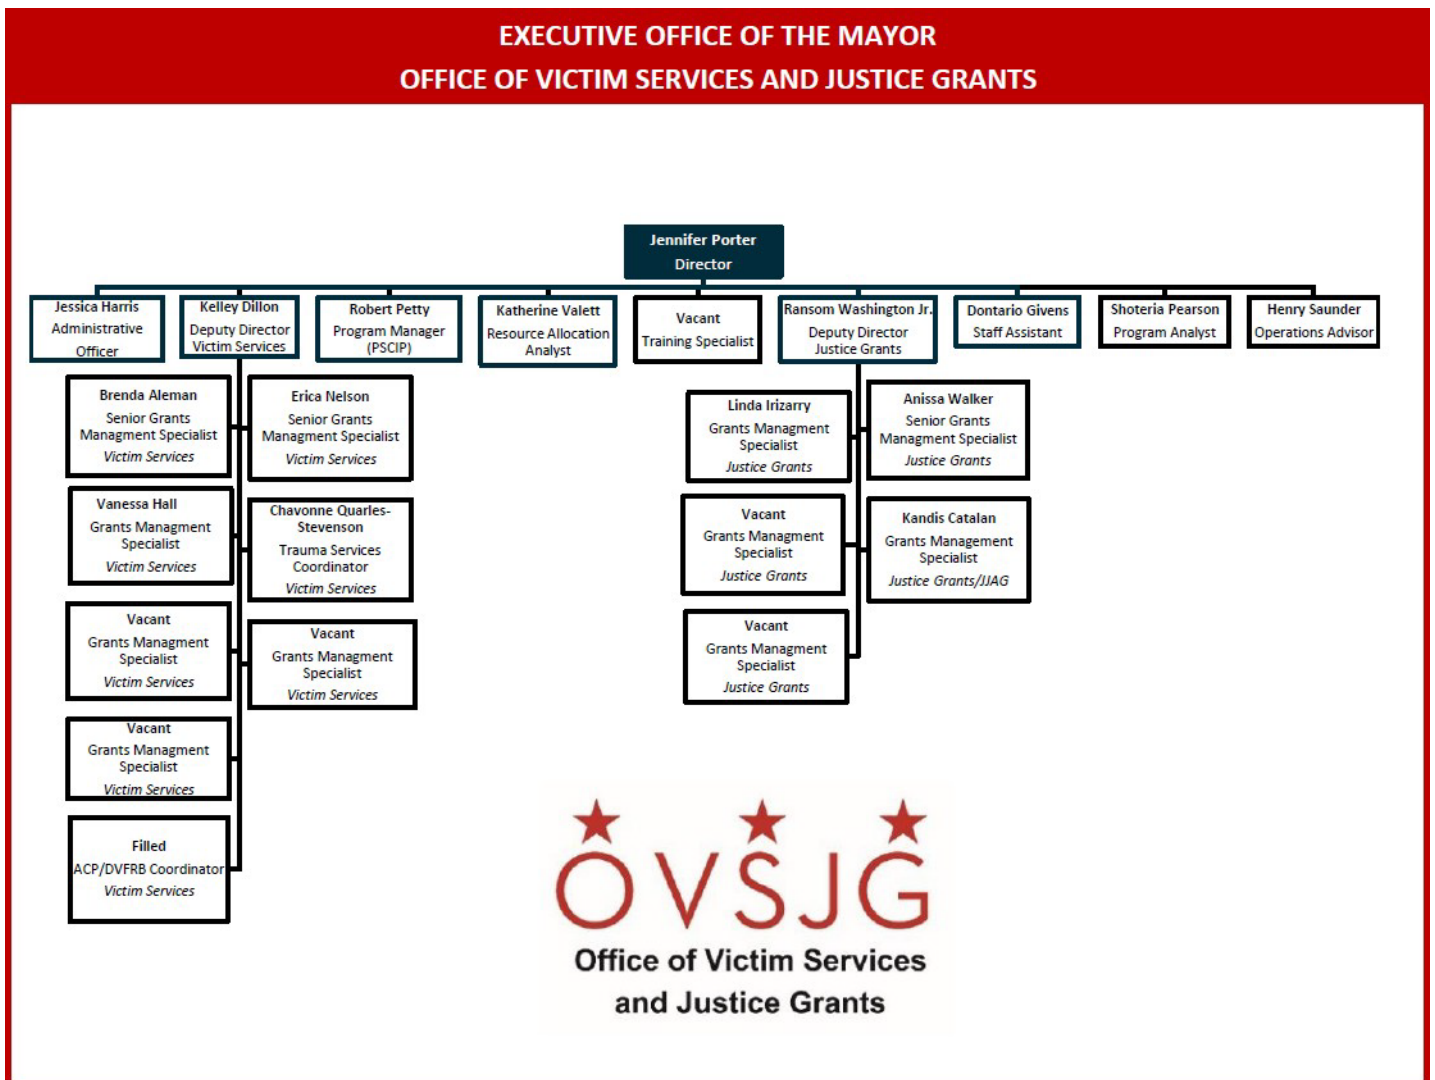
EXECUTIVE OFFICE OF THE MAYOR
OFFICE OF VICTIM SERVICES AND JUSTICE GRANTS

Jennifer Porter
Director

Jessica Harris
Administrative Officer

Kelley Dillon
Deputy Director
Victim Services

Robert Petty
Program Manager
(PSCIP)

Katherine Valett
Resource Allocation Analyst

Vacant
Training Specialist

Ransom Washington Jr.
Deputy Director
Justice Grants

Dontario Givens
Staff Assistant

Shoteria Pearson
Program Analyst

Henry Saunder
Operations Advisor

Brenda Aleman
Senior Grants Managment Specialist
Victim Services

Erica Nelson
Senior Grants Managment Specialist
Victim Services

Vanessa Hall
Grants Managment Specialist
Victim Services

Chavonne Quarles-Stevenson
Trauma Services Coordinator
Victim Services

Vacant
Grants Managment Specialist
Victim Services

Vacant
Grants Managment Specialist
Victim Services

Vacant
Grants Managment Specialist
Victim Services

Filled
ACP/DVFRB Coordinator
Victim Services

Linda Irizarry
Grants Managment Specialist
Justice Grants

Anissa Walker
Senior Grants Managment Specialist
Justice Grants

Vacant
Grants Managment Specialist
Justice Grants

Kandis Catalan
Grants Management Specialist
Justice Grants/JJAG

Vacant
Grants Managment Specialist
Justice Grants

OVSJG
Office of Victim Services and Justice Grants